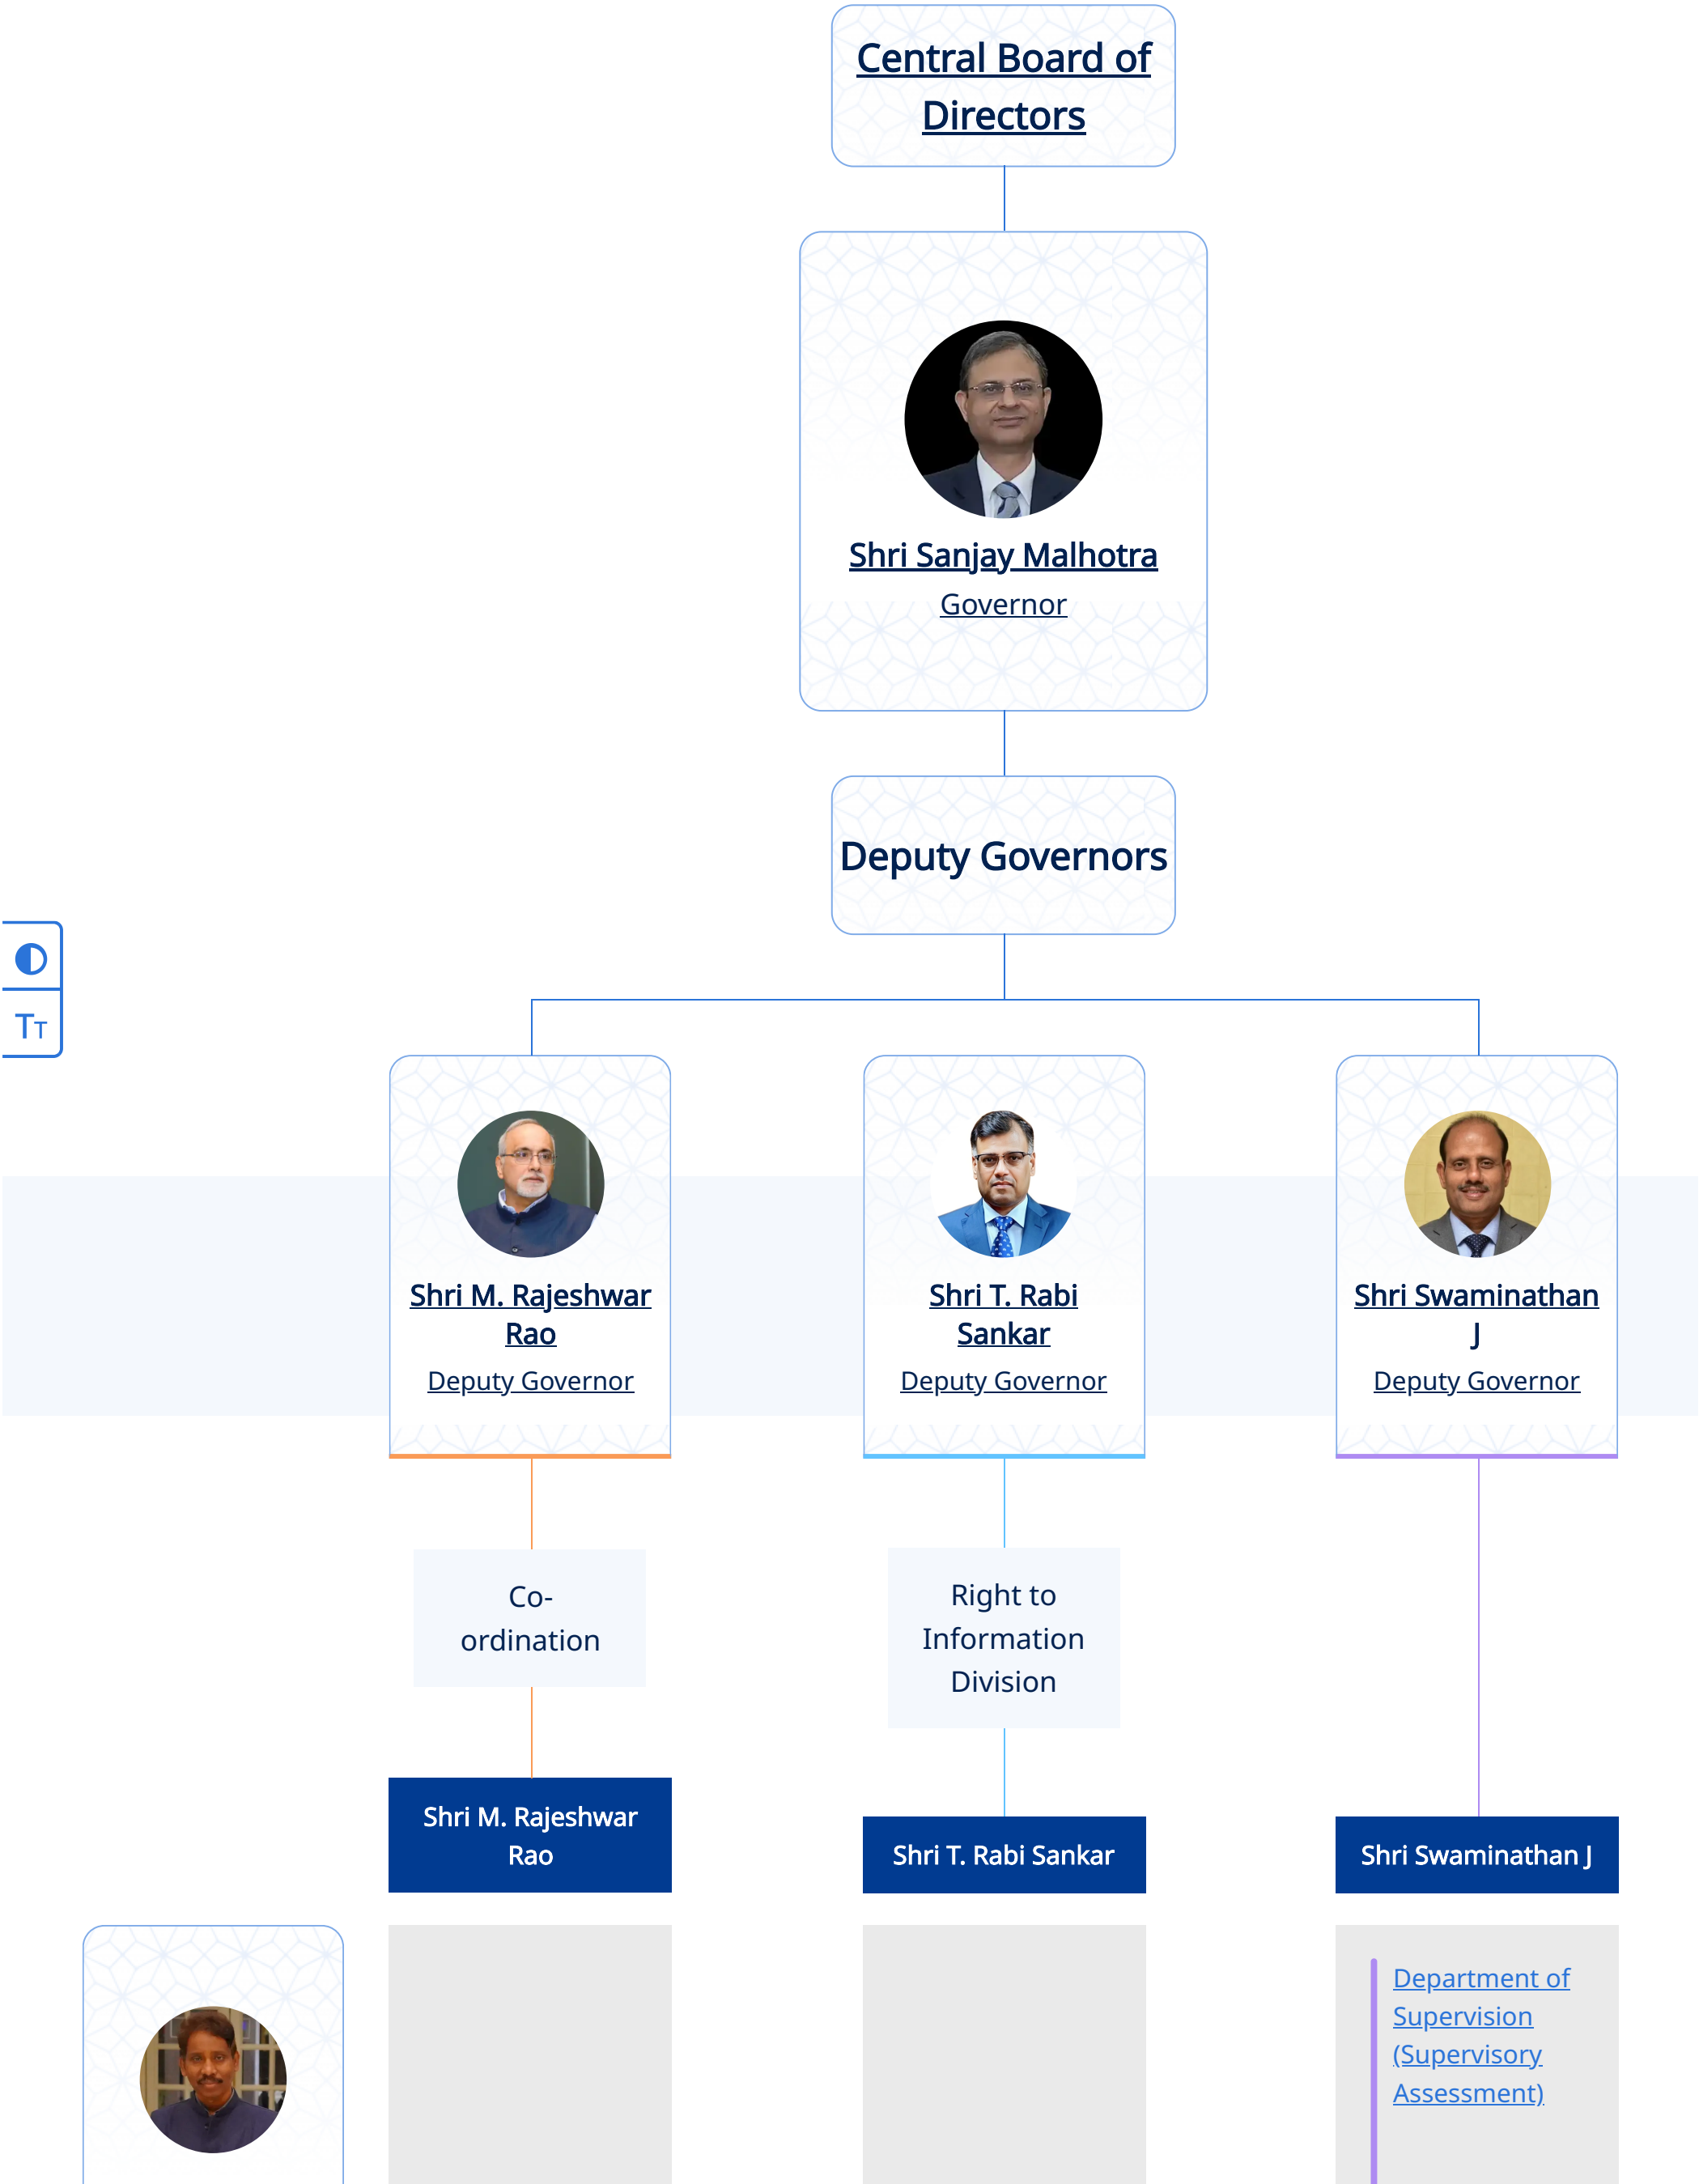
Central Board of Directors

Shri Sanjay Malhotra
Governor

Deputy Governors

TT

Shri M. Rajeshwar Rao
Deputy Governor

Shri T. Rabi Sankar
Deputy Governor

Shri Swaminathan J
Deputy Governor

Co-ordination

Right to Information Division

Shri M. Rajeshwar Rao

Shri T. Rabi Sankar

Shri Swaminathan J

Department of Supervision (Supervisory Assessment)